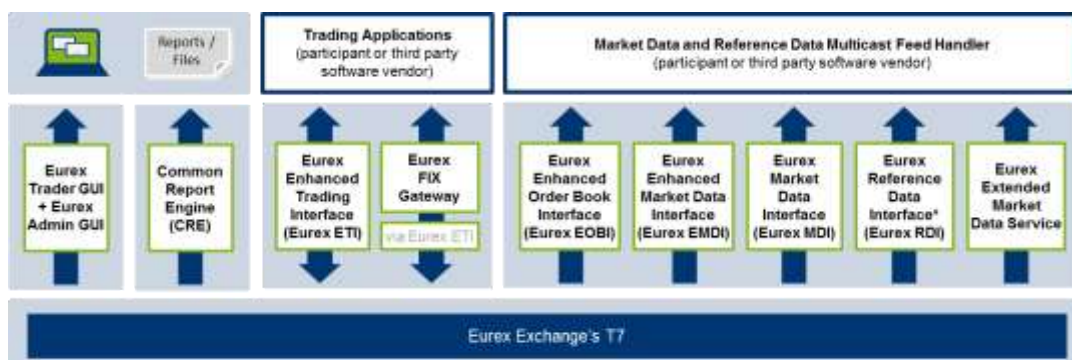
Reports / Files

Trading Applications
(participant or third party software vendor)

Market Data and Reference Data Multicast Feed Handler
(participant or third party software vendor)

Eurex Trader GUI + Eurex Admin GUI

Common Report Engine (CRE)

Eurex Enhanced Trading Interface (Eurex ETI)

Eurex FIX Gateway

via Eurex ETI

Eurex Enhanced Order Book Interface (Eurex EOBI)

Eurex Enhanced Market Data Interface (Eurex EMDI)

Eurex Market Data Interface (Eurex MDI)

Eurex Reference Data Interface* (Eurex RDI)

Eurex Extended Market Data Service

Eurex Exchange's T7